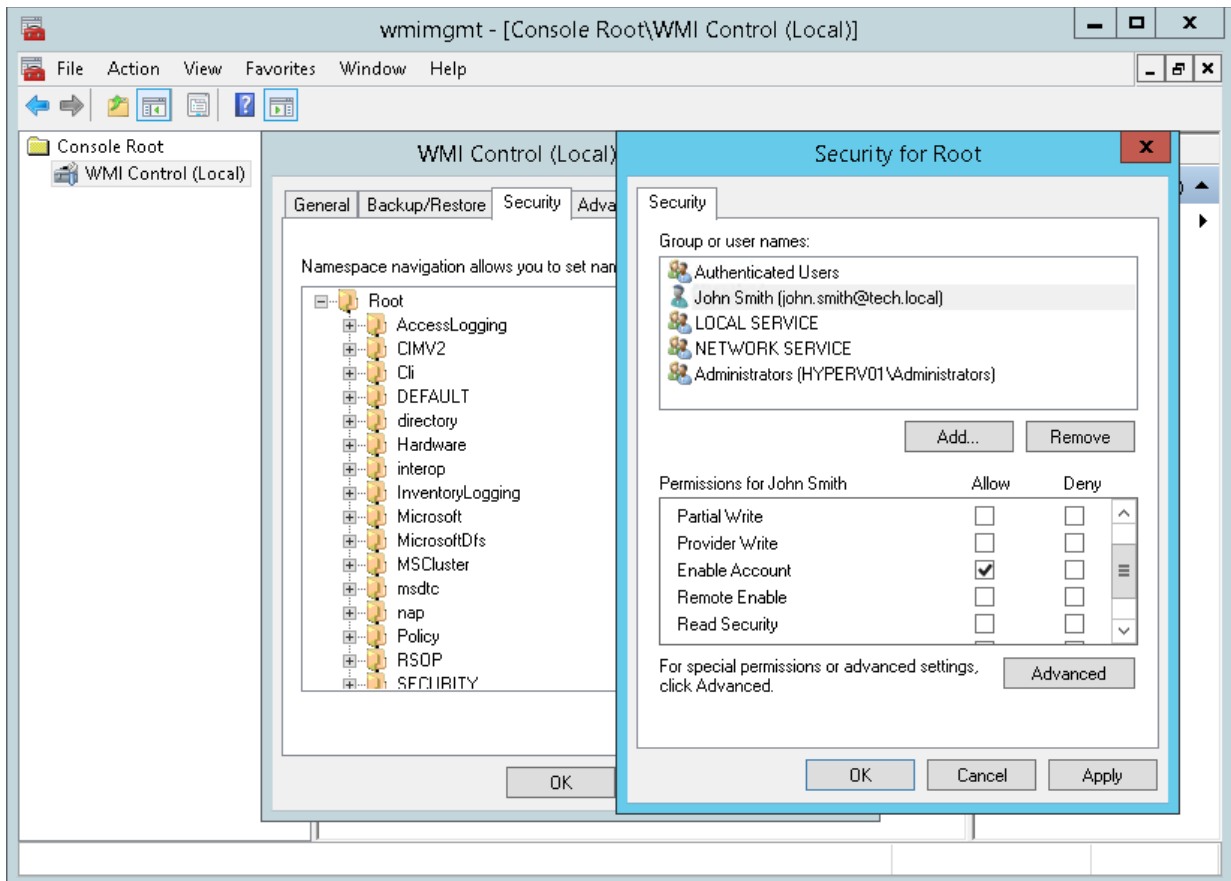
wmimgmt - [Console Root\WMI Control (Local)]

File Action View Favorites Window Help

Console Root
WMI Control (Local)

WMI Control (Local)

General Backup/Restore Security Adva

Namespace navigation allows you to set nam

Root
AccessLogging
CIMV2
Cli
DEFAULT
directory
Hardware
interop
InventoryLogging
Microsoft
MicrosoftDfs
MSCluster
msdtc
nap
Policy
RSOP
SECURITY

OK

Security for Root

Security

Group or user names:

Authenticated Users
John Smith (john.smith@tech.local)
LOCAL SERVICE
NETWORK SERVICE
Administrators (HYPERV01\Administrators)

Add... Remove

| Permissions for John Smith | Allow | Deny |
|---|---|---|
| Partial Write | | |
| Provider Write | | |
| Enable Account | ✔ | |
| Remote Enable | | |
| Read Security | | |

For special permissions or advanced settings, click Advanced.

Advanced

OK Cancel Apply